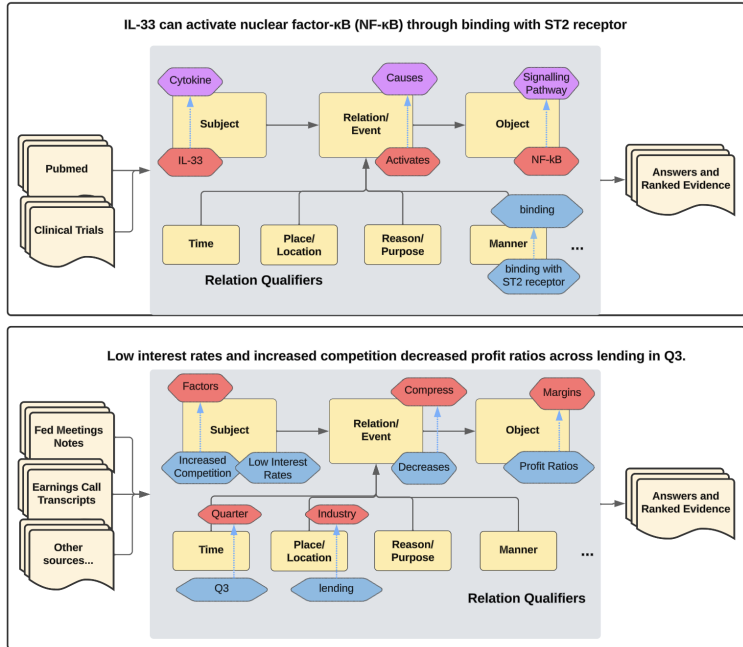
IL-33 can activate nuclear factor-κB (NF-κB) through binding with ST2 receptor

Pubmed

Clinical Trials

Cytokine

Subject

IL-33

Causes

Relation/ Event

Activates

Signalling Pathway

Object

NF-kB

Time

Place/ Location

Reason/ Purpose

binding

Manner

binding with ST2 receptor

...

Relation Qualifiers

Answers and Ranked Evidence

Low interest rates and increased competition decreased profit ratios across lending in Q3.

Fed Meetings Notes

Earnings Call Transcripts

Other sources...

Factors

Subject

Increased Competition

Low Interest Rates

Compress

Relation/ Event

Decreases

Margins

Object

Profit Ratios

Quarter

Time

Q3

Industry

Place/ Location

lending

Reason/ Purpose

Manner

...

Relation Qualifiers

Answers and Ranked Evidence